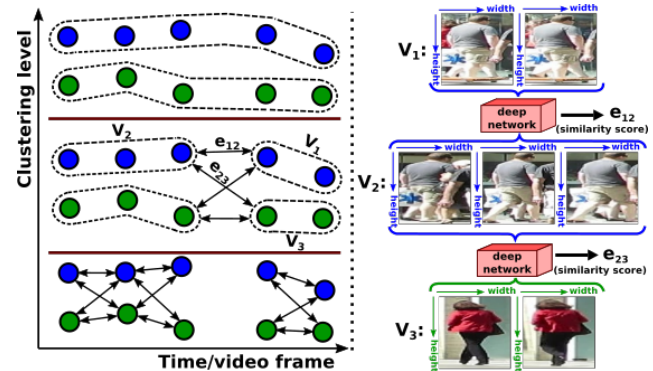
Clustering level

$V_2$
$e_{12}$
$V_1$
$e_{23}$
$V_3$

Time/video frame

$V_1$:
width
width
height
height

deep network
$e_{12}$
(similarity score)

$V_2$:
width
width
width
height
height
height

deep network
$e_{23}$
(similarity score)

$V_3$:
width
width
height
height